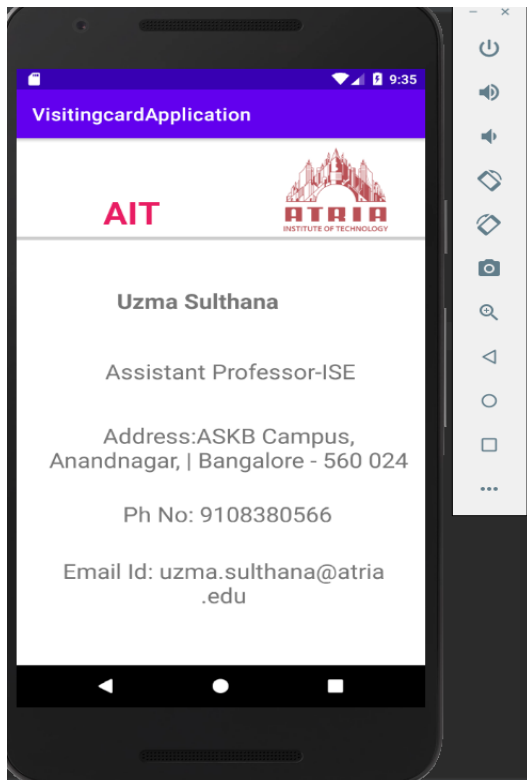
9:35

VisitingcardApplication

AIT

ATRIA
INSTITUTE OF TECHNOLOGY

Uzma Sulthana

Assistant Professor-ISE

Address:ASKB Campus, Anandnagar, | Bangalore - 560 024

Ph No: 9108380566

Email Id: uzma.sulthana@atria .edu

...